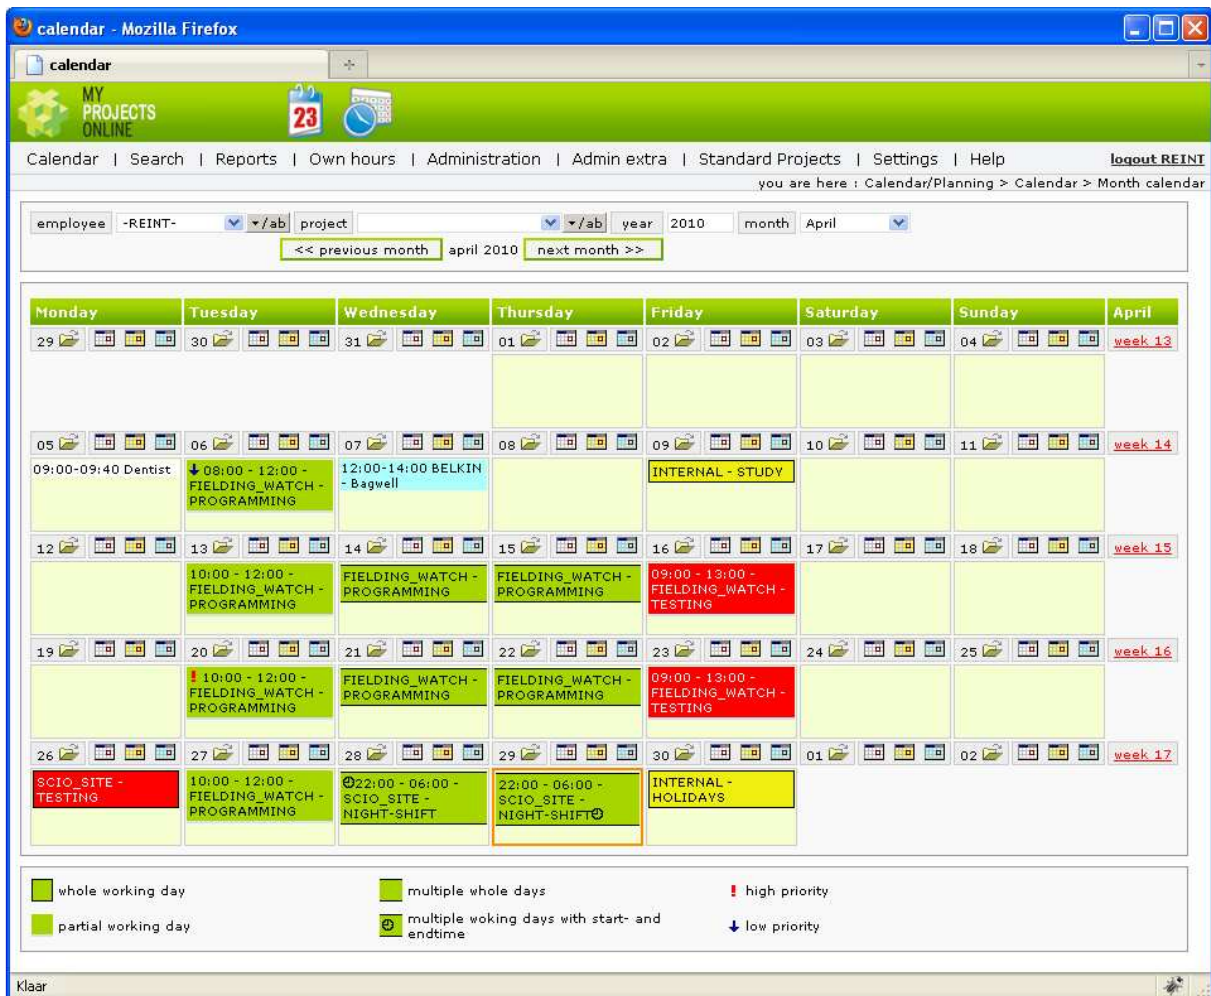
calendar - Mozilla Firefox

calendar

MY PROJECTS ONLINE

23

Calendar | Search | Reports | Own hours | Administration | Admin extra | Standard Projects | Settings | Help

logout REINT

you are here : Calendar/Planning > Calendar > Month calendar

employee -REINT- ▾/ab project ▾/ab year 2010 month April

<< previous month april 2010 next month >>

| Monday | Tuesday | Wednesday | Thursday | Friday | Saturday | Sunday | April |
|---|---|---|---|---|---|---|---|
| 29 | 30 | 31 | 01 | 02 | 03 | 04 | week 13 |
| 05 | 06 | 07 | 08 | 09 | 10 | 11 | week 14 |
| 09:00-09:40 Dentist | 08:00 - 12:00 - FIELDING_WATCH - PROGRAMMING | 12:00-14:00 BELKIN - Bagwell | | INTERNAL - STUDY | | | |
| 12 | 13 | 14 | 15 | 16 | 17 | 18 | week 15 |
| | 10:00 - 12:00 - FIELDING_WATCH - PROGRAMMING | FIELDING_WATCH - PROGRAMMING | FIELDING_WATCH - PROGRAMMING | 09:00 - 13:00 - FIELDING_WATCH - TESTING | | | |
| 19 | 20 | 21 | 22 | 23 | 24 | 25 | week 16 |
| | ! 10:00 - 12:00 - FIELDING_WATCH - PROGRAMMING | FIELDING_WATCH - PROGRAMMING | FIELDING_WATCH - PROGRAMMING | 09:00 - 13:00 - FIELDING_WATCH - TESTING | | | |
| 26 | 27 | 28 | 29 | 30 | 01 | 02 | week 17 |
| SCIO_SITE - TESTING | 10:00 - 12:00 - FIELDING_WATCH - PROGRAMMING | 22:00 - 06:00 - SCIO_SITE - NIGHT-SHIFT | 22:00 - 06:00 - SCIO_SITE - NIGHT-SHIFT | INTERNAL - HOLIDAYS | | | |

whole working day
partial working day
multiple whole days
multiple woking days with start- and endtime
! high priority
low priority

Klaar